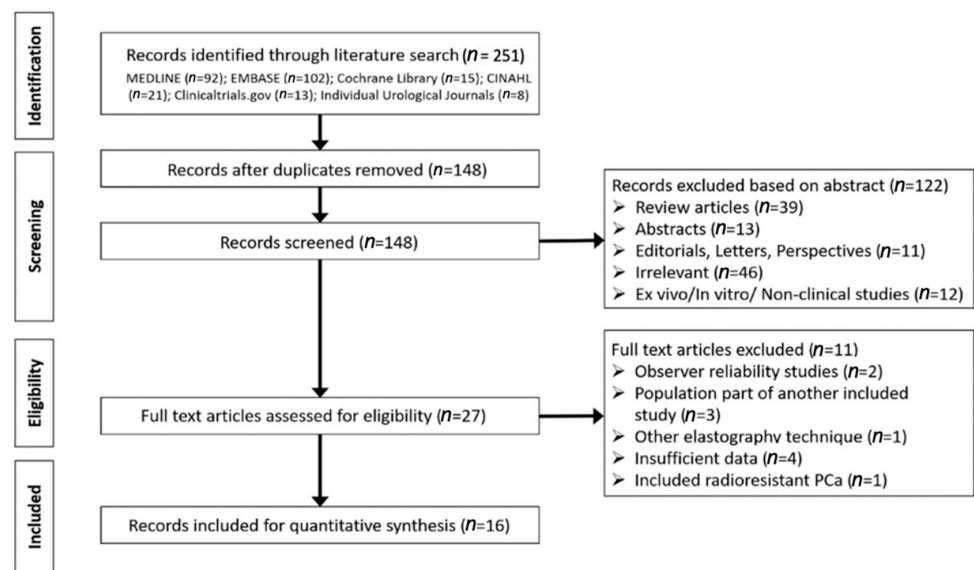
Identification

Records identified through literature search ($n$ = 251)
MEDLINE ($n$=92); EMBASE ($n$=102); Cochrane Library ($n$=15); CINAHL ($n$=21); Clinicaltrials.gov ($n$=13); Individual Urological Journals ($n$=8)

Screening

Records after duplicates removed ($n$=148)

Records screened ($n$=148)

Records excluded based on abstract ($n$=122)
➢ Review articles ($n$=39)
➢ Abstracts ($n$=13)
➢ Editorials, Letters, Perspectives ($n$=11)
➢ Irrelevant ($n$=46)
➢ Ex vivo/In vitro/ Non-clinical studies ($n$=12)

Eligibility

Full text articles assessed for eligibility ($n$=27)

Full text articles excluded ($n$=11)
➢ Observer reliability studies ($n$=2)
➢ Population part of another included study ($n$=3)
➢ Other elastography technique ($n$=1)
➢ Insufficient data ($n$=4)
➢ Included radioresistant PCa ($n$=1)

Included

Records included for quantitative synthesis ($n$=16)